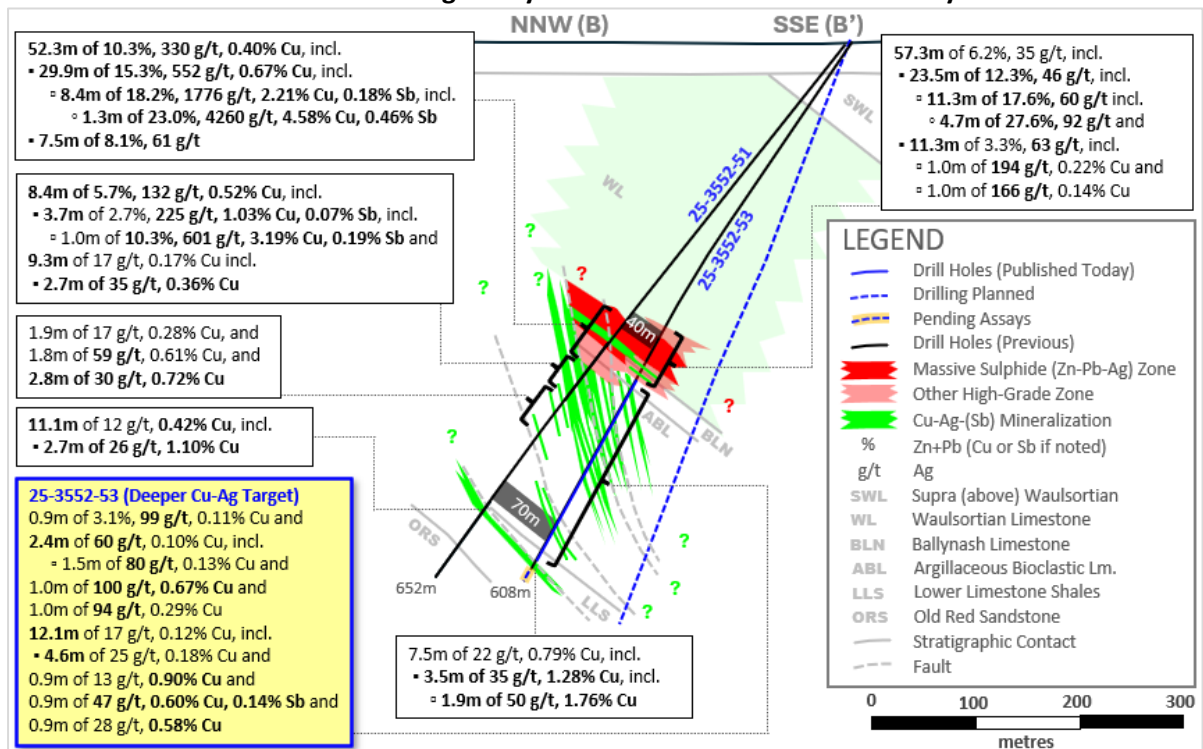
NNW (B)
SSE (B')

52.3m of 10.3%, 330 g/t, 0.40% Cu, incl.
▪ 29.9m of 15.3%, 552 g/t, 0.67% Cu, incl.
▫ 8.4m of 18.2%, 1776 g/t, 2.21% Cu, 0.18% Sb, incl.
◦ 1.3m of 23.0%, 4260 g/t, 4.58% Cu, 0.46% Sb
▪ 7.5m of 8.1%, 61 g/t

57.3m of 6.2%, 35 g/t, incl.
▪ 23.5m of 12.3%, 46 g/t, incl.
▫ 11.3m of 17.6%, 60 g/t incl.
◦ 4.7m of 27.6%, 92 g/t and
▪ 11.3m of 3.3%, 63 g/t
▫ 1.0m of 194 g/t, 0.22% Cu and
▫ 1.0m of 166 g/t, 0.14% Cu

8.4m of 5.7%, 132 g/t, 0.52% Cu, incl.
▪ 3.7m of 2.7%, 225 g/t, 1.03% Cu, 0.07% Sb, incl.
▫ 1.0m of 10.3%, 601 g/t, 3.19% Cu, 0.19% Sb and
9.3m of 17 g/t, 0.17% Cu incl.
▪ 2.7m of 35 g/t, 0.36% Cu

1.9m of 17 g/t, 0.28% Cu, and
1.8m of 59 g/t, 0.61% Cu, and
2.8m of 30 g/t, 0.72% Cu

11.1m of 12 g/t, 0.42% Cu, incl.
▪ 2.7m of 26 g/t, 1.10% Cu

25-3552-53 (Deeper Cu-Ag Target)
0.9m of 3.1%, 99 g/t, 0.11% Cu and
2.4m of 60 g/t, 0.10% Cu, incl.
▫ 1.5m of 80 g/t, 0.13% Cu and
1.0m of 100 g/t, 0.67% Cu and
1.0m of 94 g/t, 0.29% Cu
12.1m of 17 g/t, 0.12% Cu, incl.
▪ 4.6m of 25 g/t, 0.18% Cu and
0.9m of 13 g/t, 0.90% Cu and
0.9m of 47 g/t, 0.60% Cu, 0.14% Sb and
0.9m of 28 g/t, 0.58% Cu

7.5m of 22 g/t, 0.79% Cu, incl.
▪ 3.5m of 35 g/t, 1.28% Cu, incl.
▫ 1.9m of 50 g/t, 1.76% Cu

SWL
WL
25-3552-51
25-3552-53
40m
70m
ABL
BLN
ORS
LLS
652m
608m
?
?
?
?
?
?
?
?

LEGEND
Drill Holes (Published Today)
Drilling Planned
Pending Assays
Drill Holes (Previous)
Massive Sulphide (Zn-Pb-Ag) Zone
Other High-Grade Zone
Cu-Ag-(Sb) Mineralization
% Zn+Pb (Cu or Sb if noted)
g/t Ag
SWL Supra (above) Waulsortian
WL Waulsortian Limestone
BLN Ballynash Limestone
ABL Argillaceous Bioclastic Lm.
LLS Lower Limestone Shales
ORS Old Red Sandstone
Stratigraphic Contact
Fault

0 100 200 300
metres